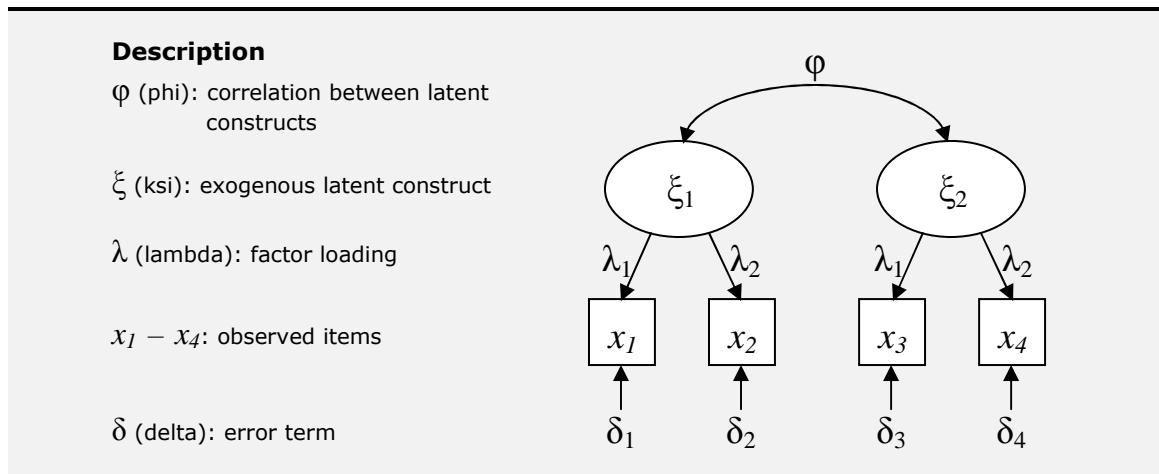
**Description**

φ (phi): correlation between latent constructs

ξ (ksi): exogenous latent construct

λ (lambda): factor loading

$x_1 - x_4$: observed items

δ (delta): error term

φ

$\xi_1$

$\xi_2$

$\lambda_1$ $\lambda_2$ $\lambda_1$ $\lambda_2$

$x_1$ $x_2$ $x_3$ $x_4$

$\delta_1$ $\delta_2$ $\delta_3$ $\delta_4$